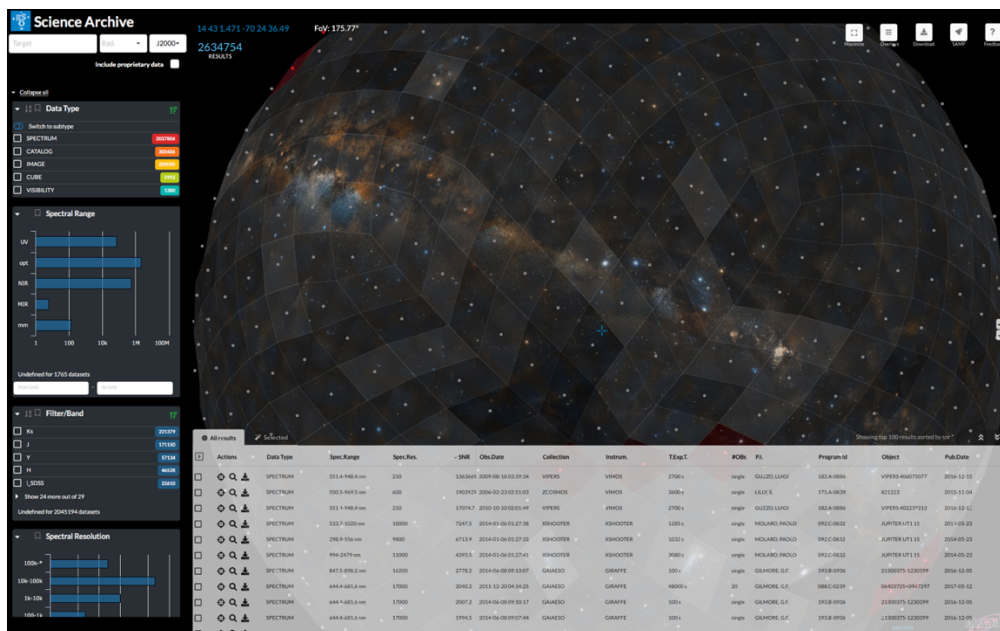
Science Archive

Target | Rad. | J2000

Include proprietary data

14 43 1.471 -70 24 36.49 FoV: 175.77°

2634754
RESULTS

Maximize | Overlays | Download | SAMP | Feedback

Collapse all

Data Type

Switch to subtype

SPECTRUM 2027806
CATALOG 303486
IMAGE 284880
CUBE 5990
VISIBILITY 1380

Spectral Range

UV
opt
NIR
MIR
mm

1 | 100 | 10k | 1M | 100M

Undefined for 1765 datasets

from (nm) - to (nm)

Filter/Band

Ks 221379
J 171150
Y 57134
H 46528
i_SDSS 22610

Show 24 more out of 29

Undefined for 2045194 datasets

Spectral Resolution

100k-*
10k-100k
1k-10k
100-1k

All results | Selected

Showing top 100 results sorted by snr

| | Actions | Data Type | Spec.Range | Spec.Res. | ↓SNR | Obs.Date | Collection | Instrum. | T.Exp.T. | #OBs | P.I. | Program Id | Object | Pub.Date |
|---|---|---|---|---|---|---|---|---|---|---|---|---|---|---|
| ☐ | | SPECTRUM | 551.4-948.4 nm | 233 | 136366 | 2009-08-18 02:59:34 | VIPERS | VIMOS | 2700 s | single | GUZZO, LUIGI | 182.A-0886 | VIPERS 406075077 | 2016-12-15 |
| ☐ | | SPECTRUM | 550.5-969.5 nm | 600 | 190392 | 2006-02-23 02:51:03 | ZCOSMOS | VIMOS | 3600 s | single | LILLY, S. | 175.A-0839 | 821123 | 2016-11-04 |
| ☐ | | SPECTRUM | 551.4-948.4 nm | 233 | 17074.7 | 2010-10-10 02:01:49 | VIPERS | VIMOS | 2700 s | single | GUZZO, LUIGI | 182.A-0886 | VIPERS 402237213 | 2016-12-15 |
| ☐ | | SPECTRUM | 533.7-1020 nm | 18000 | 7247.3 | 2014-01-06 01:27:38 | XSHOOTER | XSHOOTER | 1285 s | single | MOLARO, PAOLO | 092.C-0832 | JUPITER UT1 15 | 2014-05-23 |
| ☐ | | SPECTRUM | 298.9-556 nm | 9800 | 6713.9 | 2014-01-06 01:27:33 | XSHOOTER | XSHOOTER | 1032 s | single | MOLARO, PAOLO | 092.C-0832 | JUPITER UT1 15 | 2014-05-23 |
| ☐ | | SPECTRUM | 994-2479 nm | 11000 | 4592.5 | 2014-01-06 01:27:41 | XSHOOTER | XSHOOTER | 3980 s | single | MOLARO, PAOLO | 092.C-0832 | JUPITER UT1 15 | 2014-05-23 |
| ☐ | | SPECTRUM | 847.5-898.2 nm | 16200 | 2778.2 | 2014-06-08 09:13:07 | GAIAESO | GIRAFFE | 100 s | single | GILMORE, G.F. | 193.B-0936 | 21300375-1230099 | 2016-12-05 |
| ☐ | | SPECTRUM | 644.4-681.6 nm | 17000 | 2040.2 | 2013-12-20 04:14:25 | GAIAESO | GIRAFFE | 48000 s | 20 | GILMORE, G.F. | 088.C-0239 | 06402725+0947297 | 2017-03-12 |
| ☐ | | SPECTRUM | 644.4-681.6 nm | 17000 | 2007.2 | 2014-06-08 09:33:17 | GAIAESO | GIRAFFE | 100 s | single | GILMORE, G.F. | 193.B-0936 | 21300375-1230099 | 2016-12-05 |
| ☐ | | SPECTRUM | 644.4-681.6 nm | 17000 | 1994.5 | 2014-06-08 09:07:44 | GAIAESO | GIRAFFE | 100 s | single | GILMORE, G.F. | 193.B-0936 | 21300375-1230099 | 2016-12-05 |